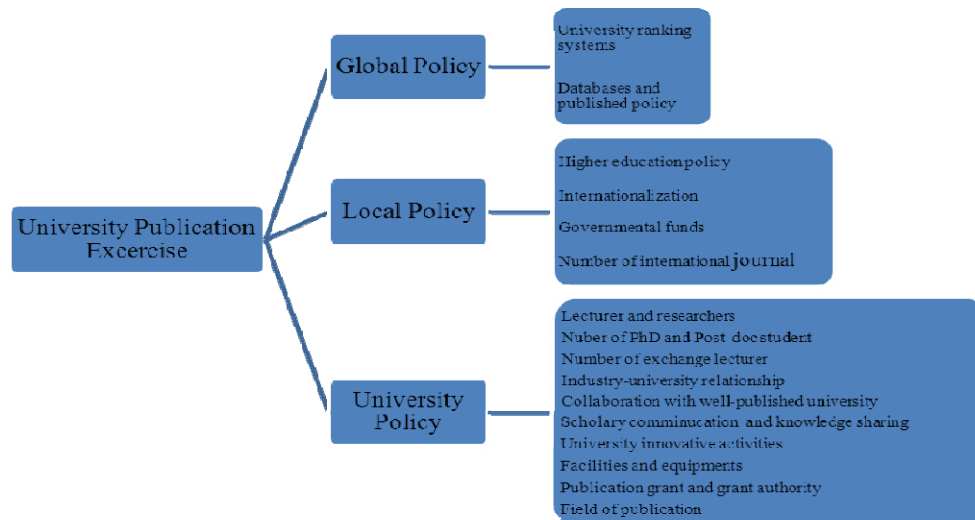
University Publication Excercise

Global Policy

University ranking systems

Databases and published policy

Local Policy

Higher education policy

Internationalization

Governmental funds

Number of international journal

University Policy

Lecturer and researchers
Nuber of PhD and Post docstudent
Number of exchange lecturer
Industry-university relationship
Collaboration with well-published university
Scholary comminucation and knowledge sharing
University innovative activities
Facilities and equipments
Publication grant and grant authority
Field of publication